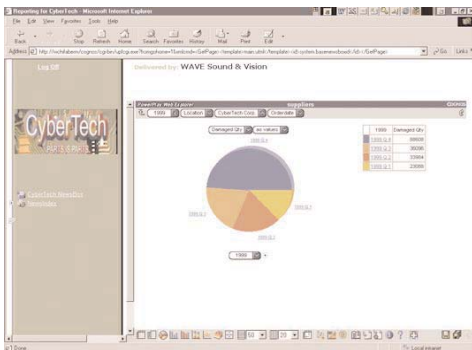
Reporting for CyberTech - Microsoft Internet Explorer

File Edit View Favorites Tools Help

Back Stop Refresh Home Search Favorites History Mail Print Edit

Address http://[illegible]

Go Links

Log Off

Delivered by: WAVE Sound & Vision

CyberTech

CyberTech NewsBox

Newsletter

PowerPlay Web Explorer

suppliers

1999 Location CyberTech Corp Orderdate

Damaged Qty all values

1999 Q 1

1999 Q 2

1999 Q 3

1999 Q 4

| 1999 | Damaged Qty |
|---|---|
| 1999 Q 1 | 58938 |
| 1999 Q 2 | 36096 |
| 1999 Q 3 | 33984 |
| 1999 Q 4 | 23088 |

1999

Done

Local intranet